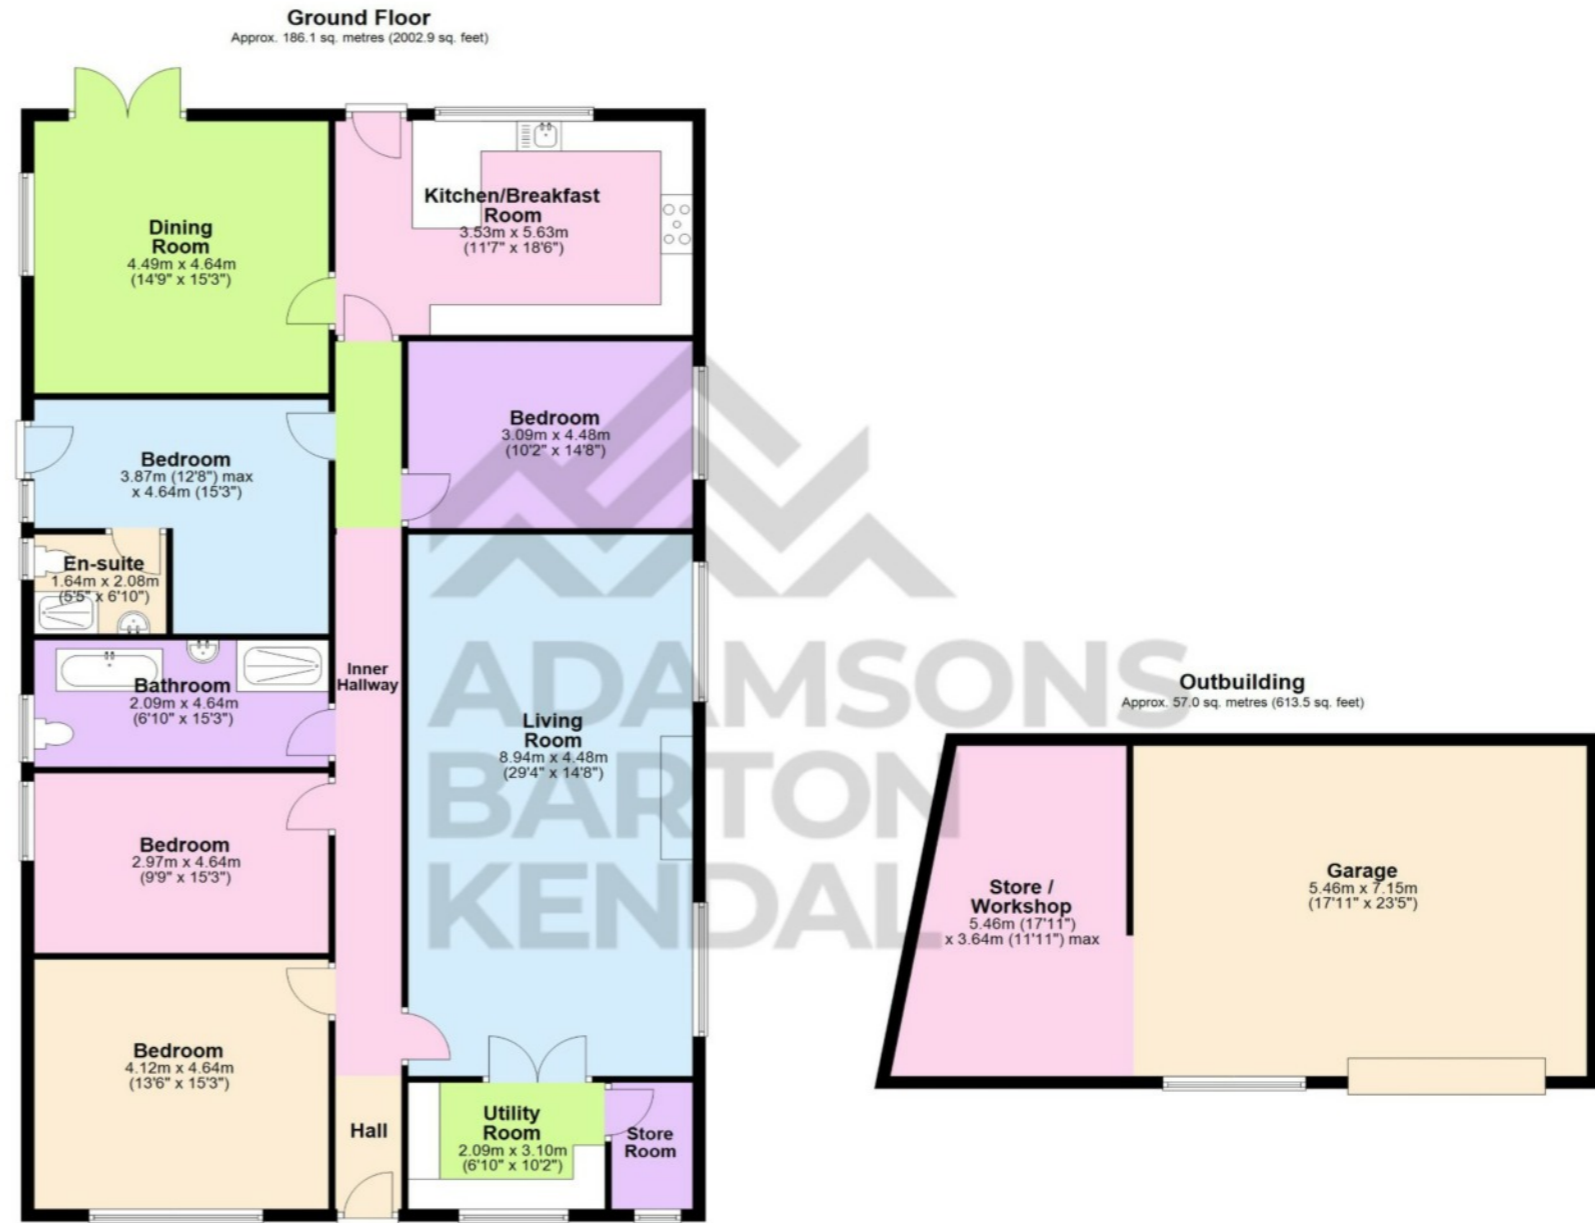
Ground Floor
Approx. 186.1 sq. metres (2002.9 sq. feet)

Dining Room
4.49m x 4.64m
(14'9" x 15'3")

Kitchen/Breakfast Room
3.53m x 5.63m
(11'7" x 18'6")

Bedroom
3.09m x 4.48m
(10'2" x 14'8")

Bedroom
3.87m (12'8") max
x 4.64m (15'3")

En-suite
1.64m x 2.08m
(5'5" x 6'10")

Bathroom
2.09m x 4.64m
(6'10" x 15'3")

Inner Hallway

Living Room
8.94m x 4.48m
(29'4" x 14'8")

Bedroom
2.97m x 4.64m
(9'9" x 15'3")

Bedroom
4.12m x 4.64m
(13'6" x 15'3")

Hall

Utility Room
2.09m x 3.10m
(6'10" x 10'2")

Store Room

ADAMSONS
BARTON
KENDAL

Outbuilding
Approx. 57.0 sq. metres (613.5 sq. feet)

Store / Workshop
5.46m (17'11")
x 3.64m (11'11") max

Garage
5.46m x 7.15m
(17'11" x 23'5")